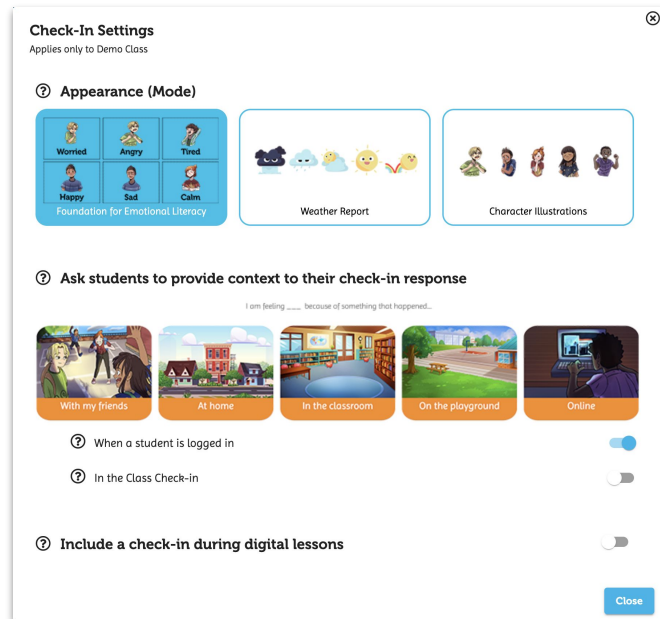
Check-In Settings
Applies only to Demo Class

Appearance (Mode)

Worried
Angry
Tired
Happy
Sad
Calm
Foundation for Emotional Literacy

Weather Report

Character Illustrations

Ask students to provide context to their check-in response

I am feeling ___ because of something that happened...

With my friends
At home
In the classroom
On the playground
Online

When a student is logged in

In the Class Check-in

Include a check-in during digital lessons

Close